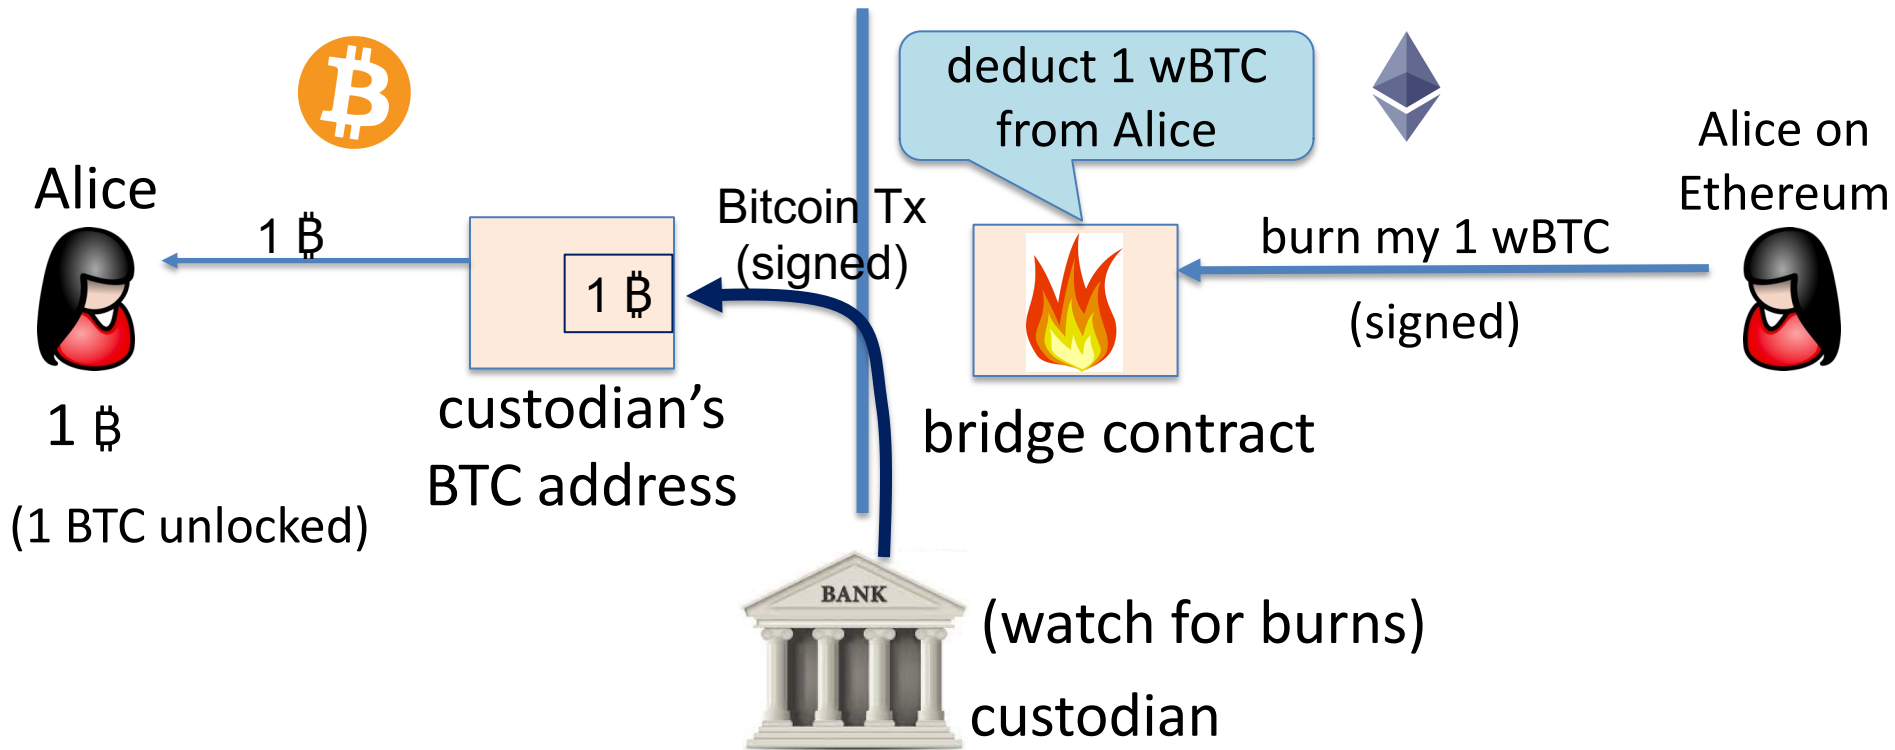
deduct 1 wBTC from Alice

Alice

1 ฿

1 ฿

(1 BTC unlocked)

1 ฿

custodian's BTC address

Bitcoin Tx (signed)

bridge contract

burn my 1 wBTC

(signed)

Alice on Ethereum

BANK

(watch for burns)

custodian